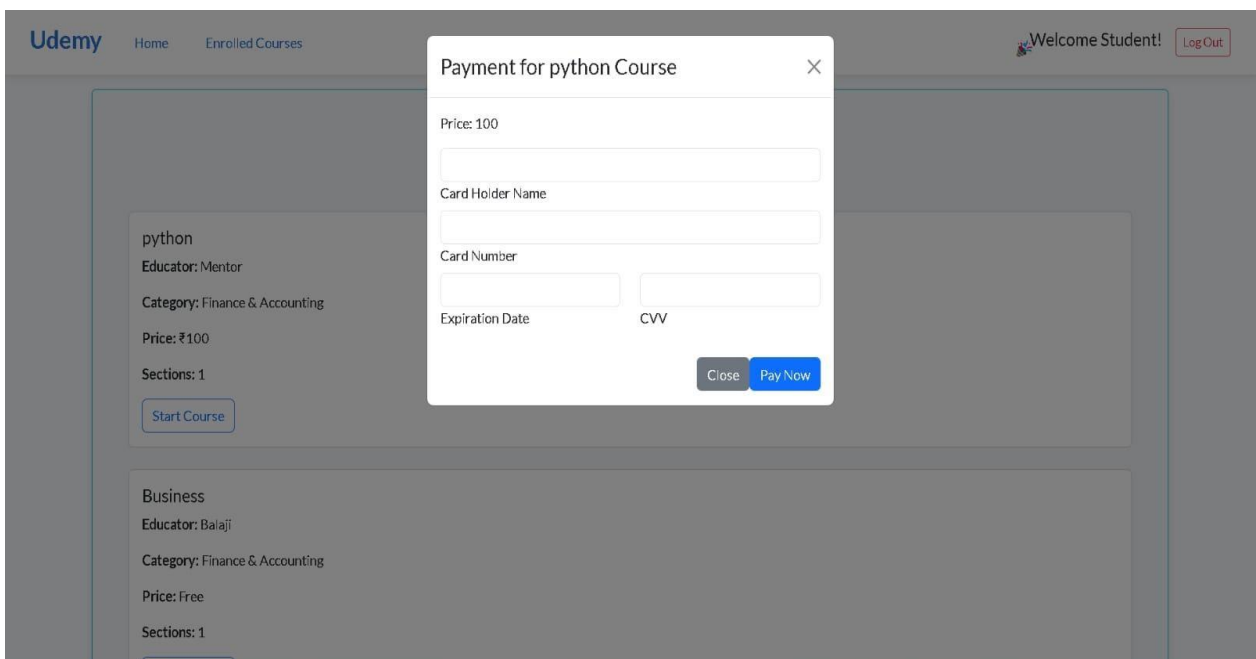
Udemy Home Enrolled Courses

Welcome Student! Log Out

Payment for python Course ×

Price: 100

Card Holder Name

Card Number

Expiration Date

CVV

Close Pay Now

python

Educator: Mentor

Category: Finance & Accounting

Price: ₹100

Sections: 1

Start Course

Business

Educator: Balaji

Category: Finance & Accounting

Price: Free

Sections: 1